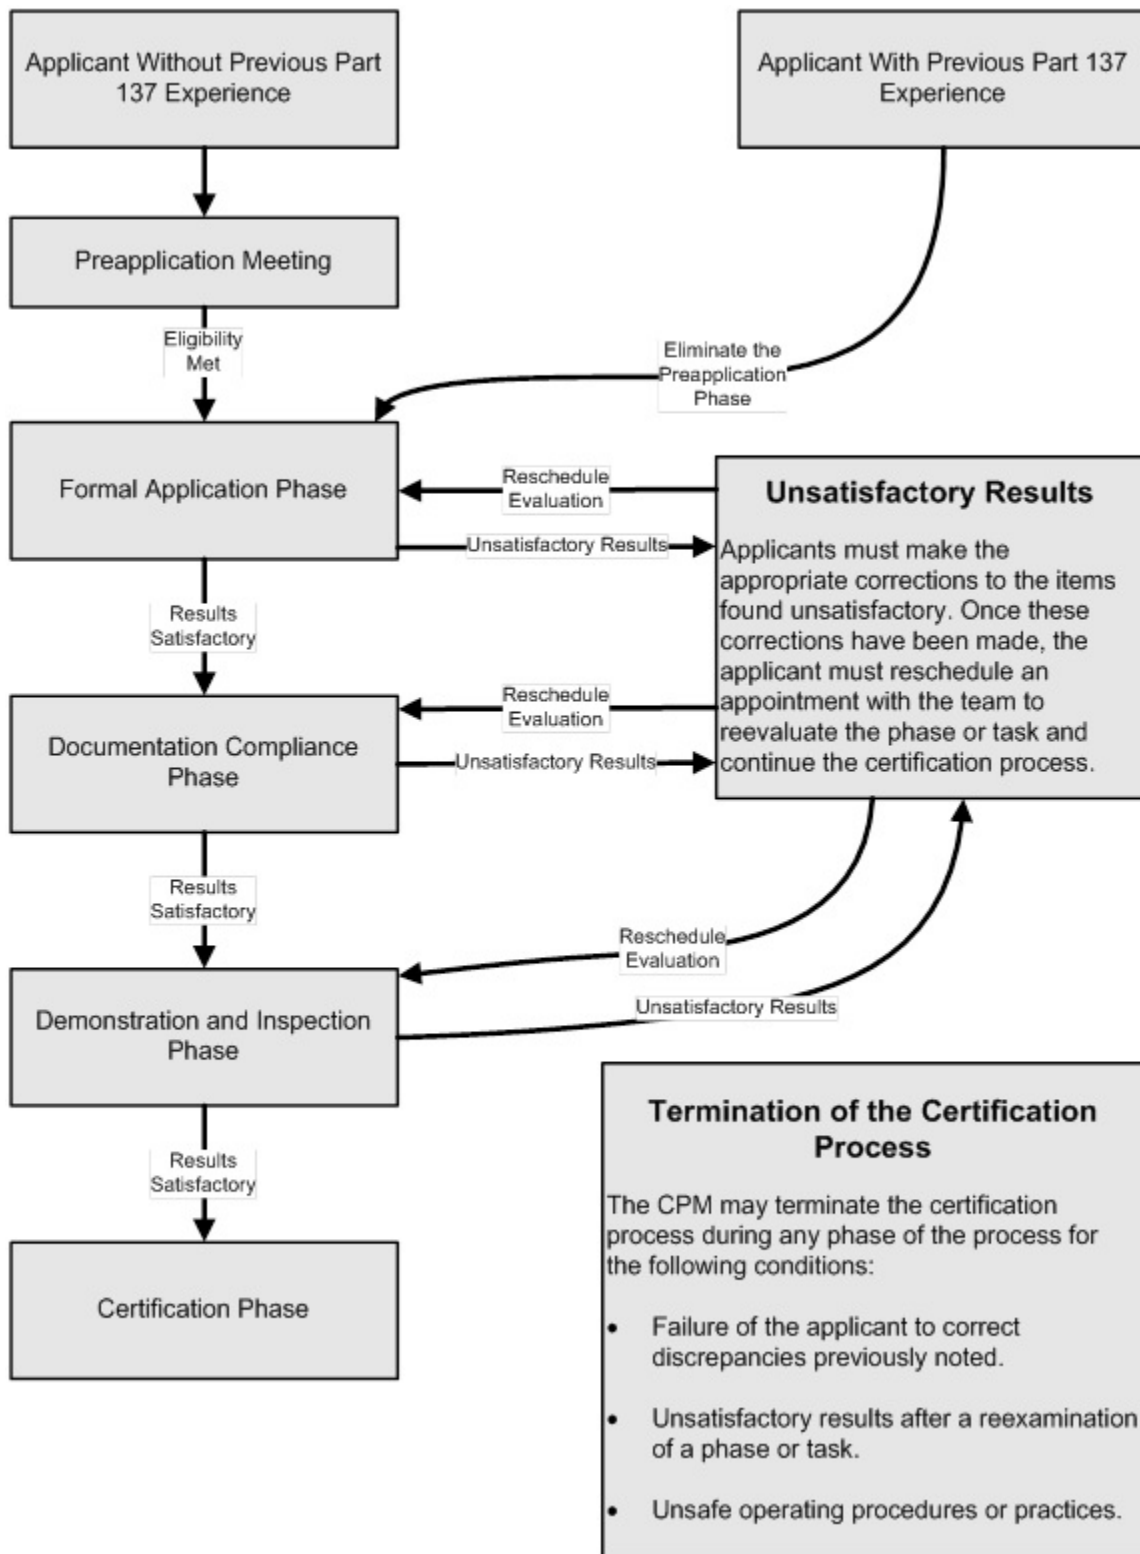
Applicant Without Previous Part 137 Experience

Applicant With Previous Part 137 Experience

Preapplication Meeting

Eligibility Met

Eliminate the Preapplication Phase

Formal Application Phase

Reschedule Evaluation

Unsatisfactory Results

Unsatisfactory Results

Applicants must make the appropriate corrections to the items found unsatisfactory. Once these corrections have been made, the applicant must reschedule an appointment with the team to reevaluate the phase or task and continue the certification process.

Results Satisfactory

Documentation Compliance Phase

Reschedule Evaluation

Unsatisfactory Results

Results Satisfactory

Reschedule Evaluation

Demonstration and Inspection Phase

Unsatisfactory Results

Results Satisfactory

Certification Phase

Termination of the Certification Process

The CPM may terminate the certification process during any phase of the process for the following conditions:

• Failure of the applicant to correct discrepancies previously noted.

• Unsatisfactory results after a reexamination of a phase or task.

• Unsafe operating procedures or practices.